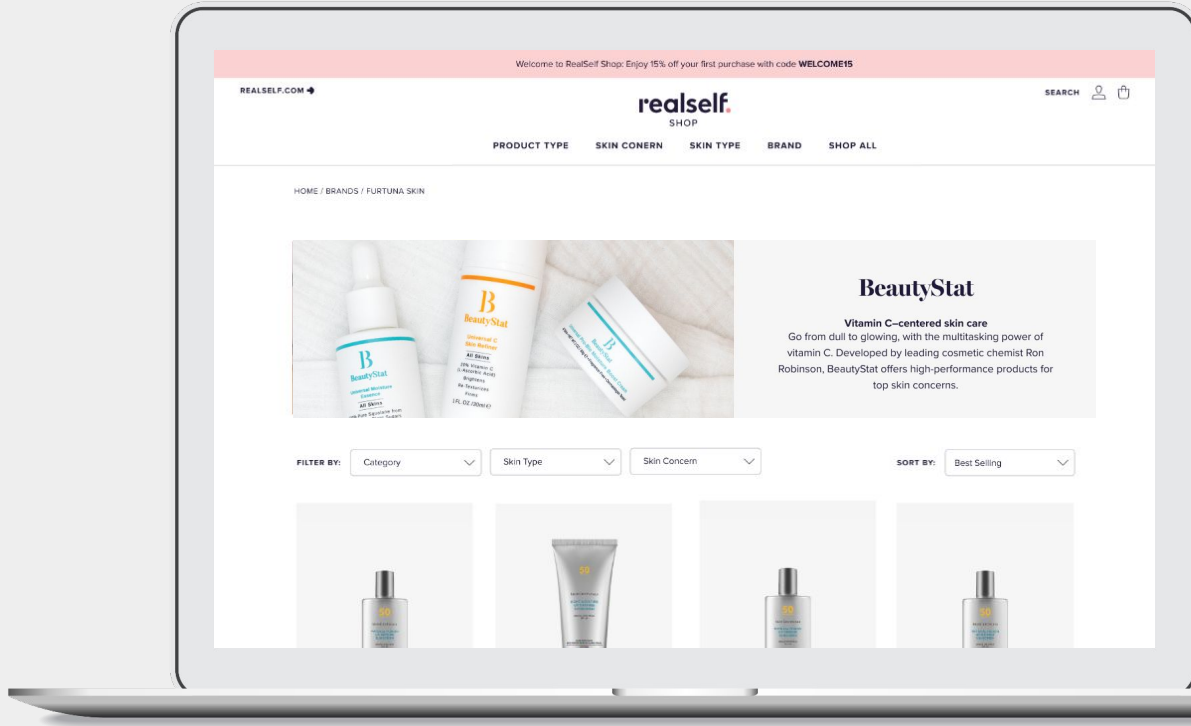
Welcome to RealSelf Shop: Enjoy 15% off your first purchase with code WELCOME15

REALSELF.COM

realself.
SHOP

SEARCH

PRODUCT TYPE SKIN CONERN SKIN TYPE BRAND SHOP ALL

HOME / BRANDS / FURTUNA SKIN

B
BeautyStat
Universal Moisture Essence
All Skins

B
BeautyStat
Universal C Skin Refiner
All Skins
20% Vitamin C (L-Ascorbic Acid)
Brightens
Re-Texturizes
Firms
1 FL.OZ./30ml

B
BeautyStat

BeautyStat

Vitamin C–centered skin care
Go from dull to glowing, with the multitasking power of vitamin C. Developed by leading cosmetic chemist Ron Robinson, BeautyStat offers high-performance products for top skin concerns.

FILTER BY: Category Skin Type Skin Concern

SORT BY: Best Selling

50

50

50

50